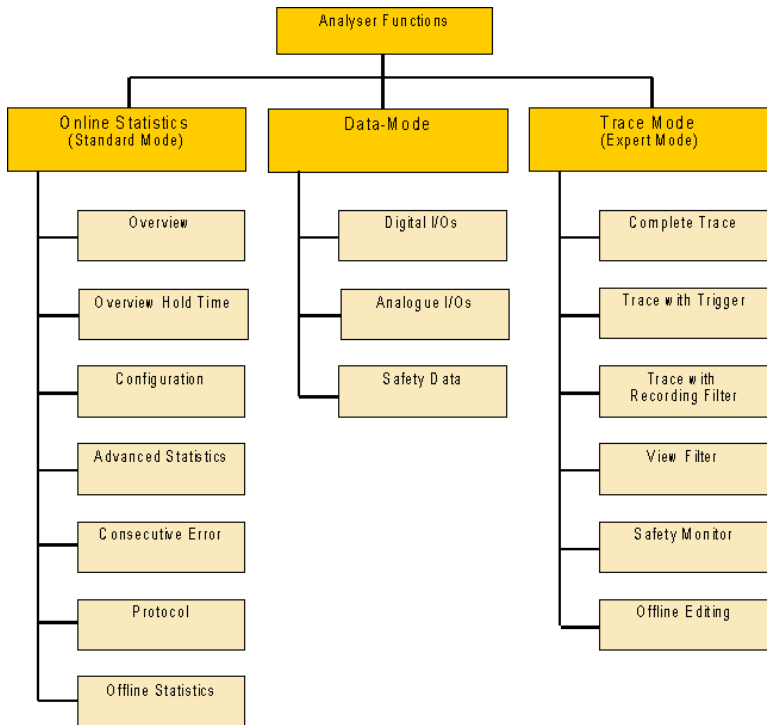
Analyser Functions

Online Statistics
(Standard Mode)

Overview

Overview Hold Time

Configuration

Advanced Statistics

Consecutive Error

Protocol

Offline Statistics

Data-Mode

Digital I/Os

Analogue I/Os

Safety Data

Trace Mode
(Expert Mode)

Complete Trace

Trace with Trigger

Trace with
Recording Filter

View Filter

Safety Monitor

Offline Editing